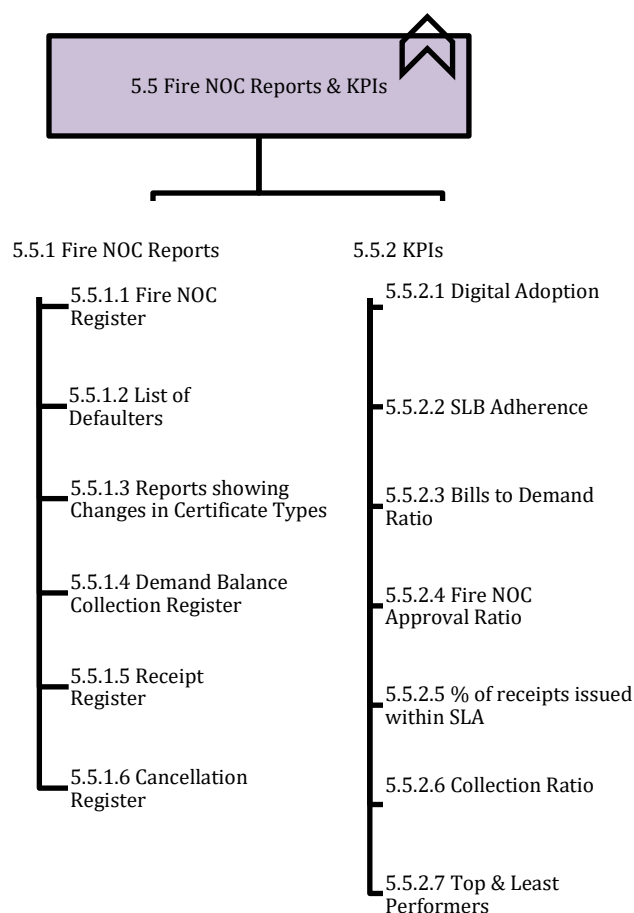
5.5 Fire NOC Reports & KPIs

5.5.1 Fire NOC Reports

5.5.1.1 Fire NOC Register

5.5.1.2 List of Defaulters

5.5.1.3 Reports showing Changes in Certificate Types

5.5.1.4 Demand Balance Collection Register

5.5.1.5 Receipt Register

5.5.1.6 Cancellation Register

5.5.2 KPIs

5.5.2.1 Digital Adoption

5.5.2.2 SLB Adherence

5.5.2.3 Bills to Demand Ratio

5.5.2.4 Fire NOC Approval Ratio

5.5.2.5 % of receipts issued within SLA

5.5.2.6 Collection Ratio

5.5.2.7 Top & Least Performers